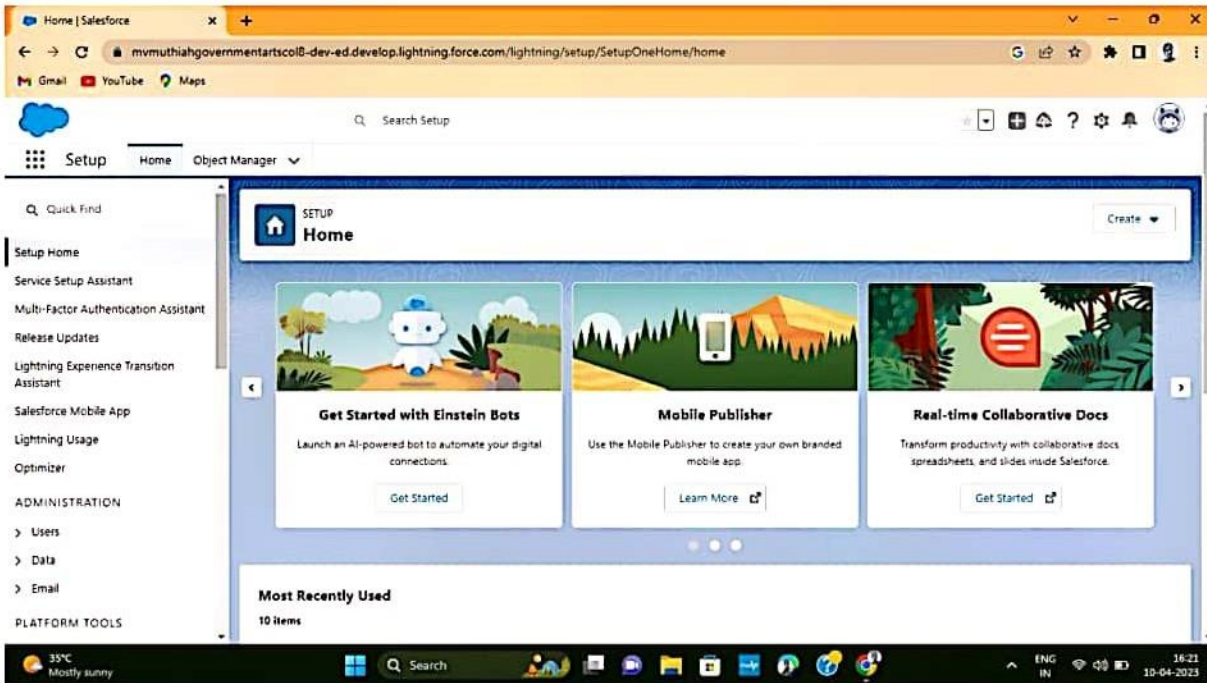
Home | Salesforce

mvmuthiahgovernmentartscol8-dev-ed.develop.lightning.force.com/lightning/setup/SetupOneHome/home

Gmail YouTube Maps

Search Setup

Setup Home Object Manager

Quick Find

Setup Home

Service Setup Assistant

Multi-Factor Authentication Assistant

Release Updates

Lightning Experience Transition Assistant

Salesforce Mobile App

Lightning Usage

Optimizer

ADMINISTRATION

Users

Data

Email

PLATFORM TOOLS

SETUP
Home

Create

Get Started with Einstein Bots

Launch an AI-powered bot to automate your digital connections.

Get Started

Mobile Publisher

Use the Mobile Publisher to create your own branded mobile app.

Learn More

Real-time Collaborative Docs

Transform productivity with collaborative docs spreadsheets, and slides inside Salesforce.

Get Started

Most Recently Used

10 items

35°C
Mostly sunny

Search

ENG
IN

16:21
10-04-2023